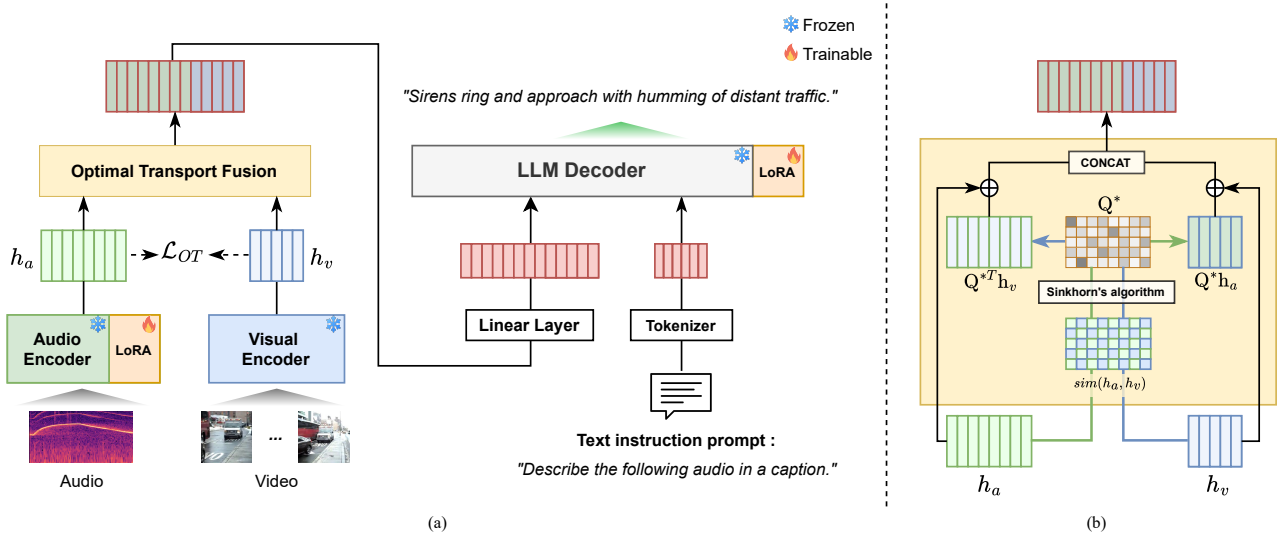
Frozen
Trainable

"Sirens ring and approach with humming of distant traffic."

Optimal Transport Fusion

LLM Decoder

LoRA

$h_a$

$\mathcal{L}_{OT}$

$h_v$

Audio Encoder

LoRA

Visual Encoder

Linear Layer

Tokenizer

Audio

...

Video

Text instruction prompt :

"Describe the following audio in a caption."

(a)

CONCAT

$Q^*$

$Q^{*T}h_v$

$Q^*h_a$

Sinkhorn's algorithm

$sim(h_a, h_v)$

$h_a$

$h_v$

(b)